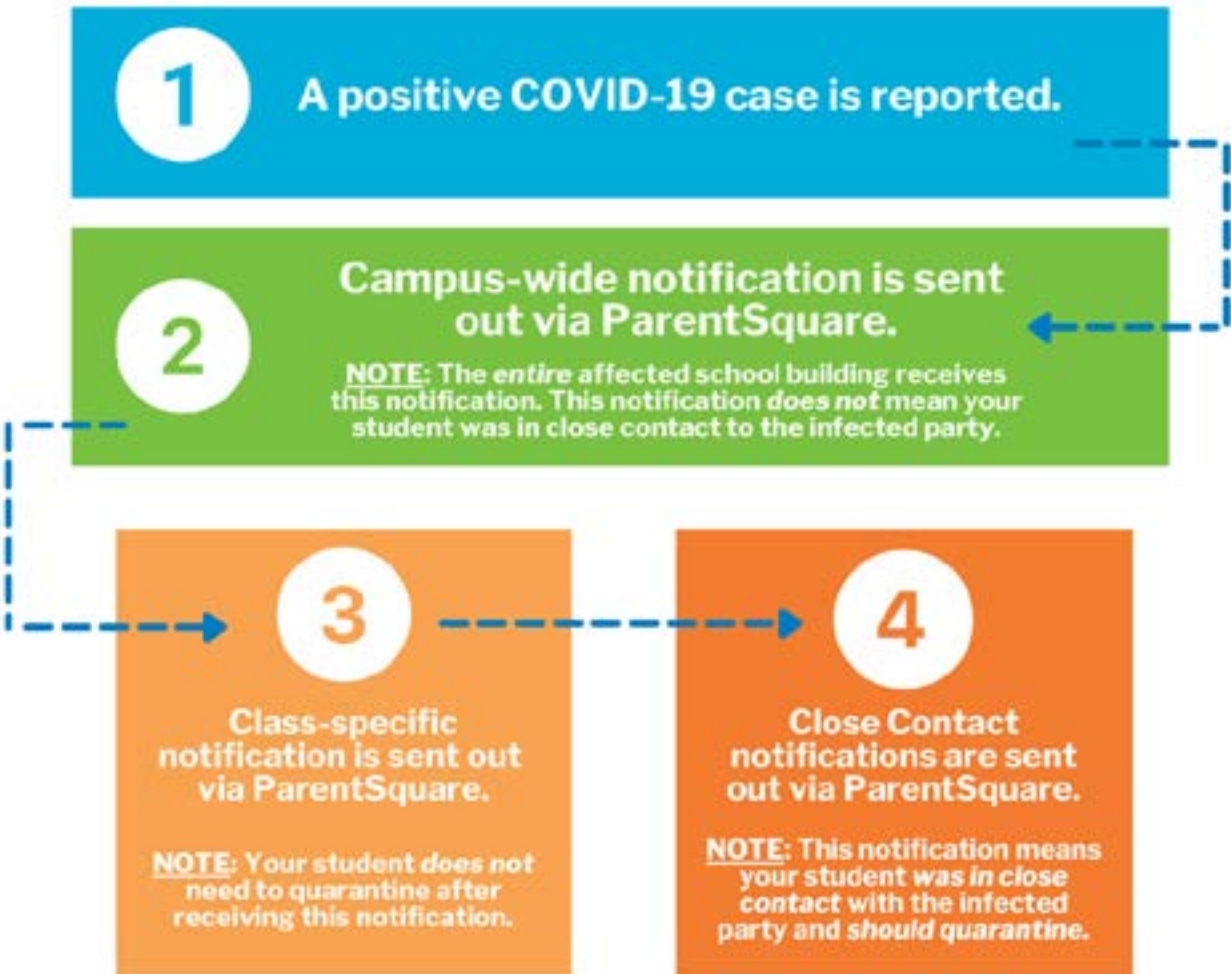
1

A positive COVID-19 case is reported.

2

Campus-wide notification is sent out via ParentSquare.

NOTE: The entire affected school building receives this notification. This notification does not mean your student was in close contact to the infected party.

3

Class-specific notification is sent out via ParentSquare.

NOTE: Your student does not need to quarantine after receiving this notification.

4

Close Contact notifications are sent out via ParentSquare.

NOTE: This notification means your student was in close contact with the infected party and should quarantine.